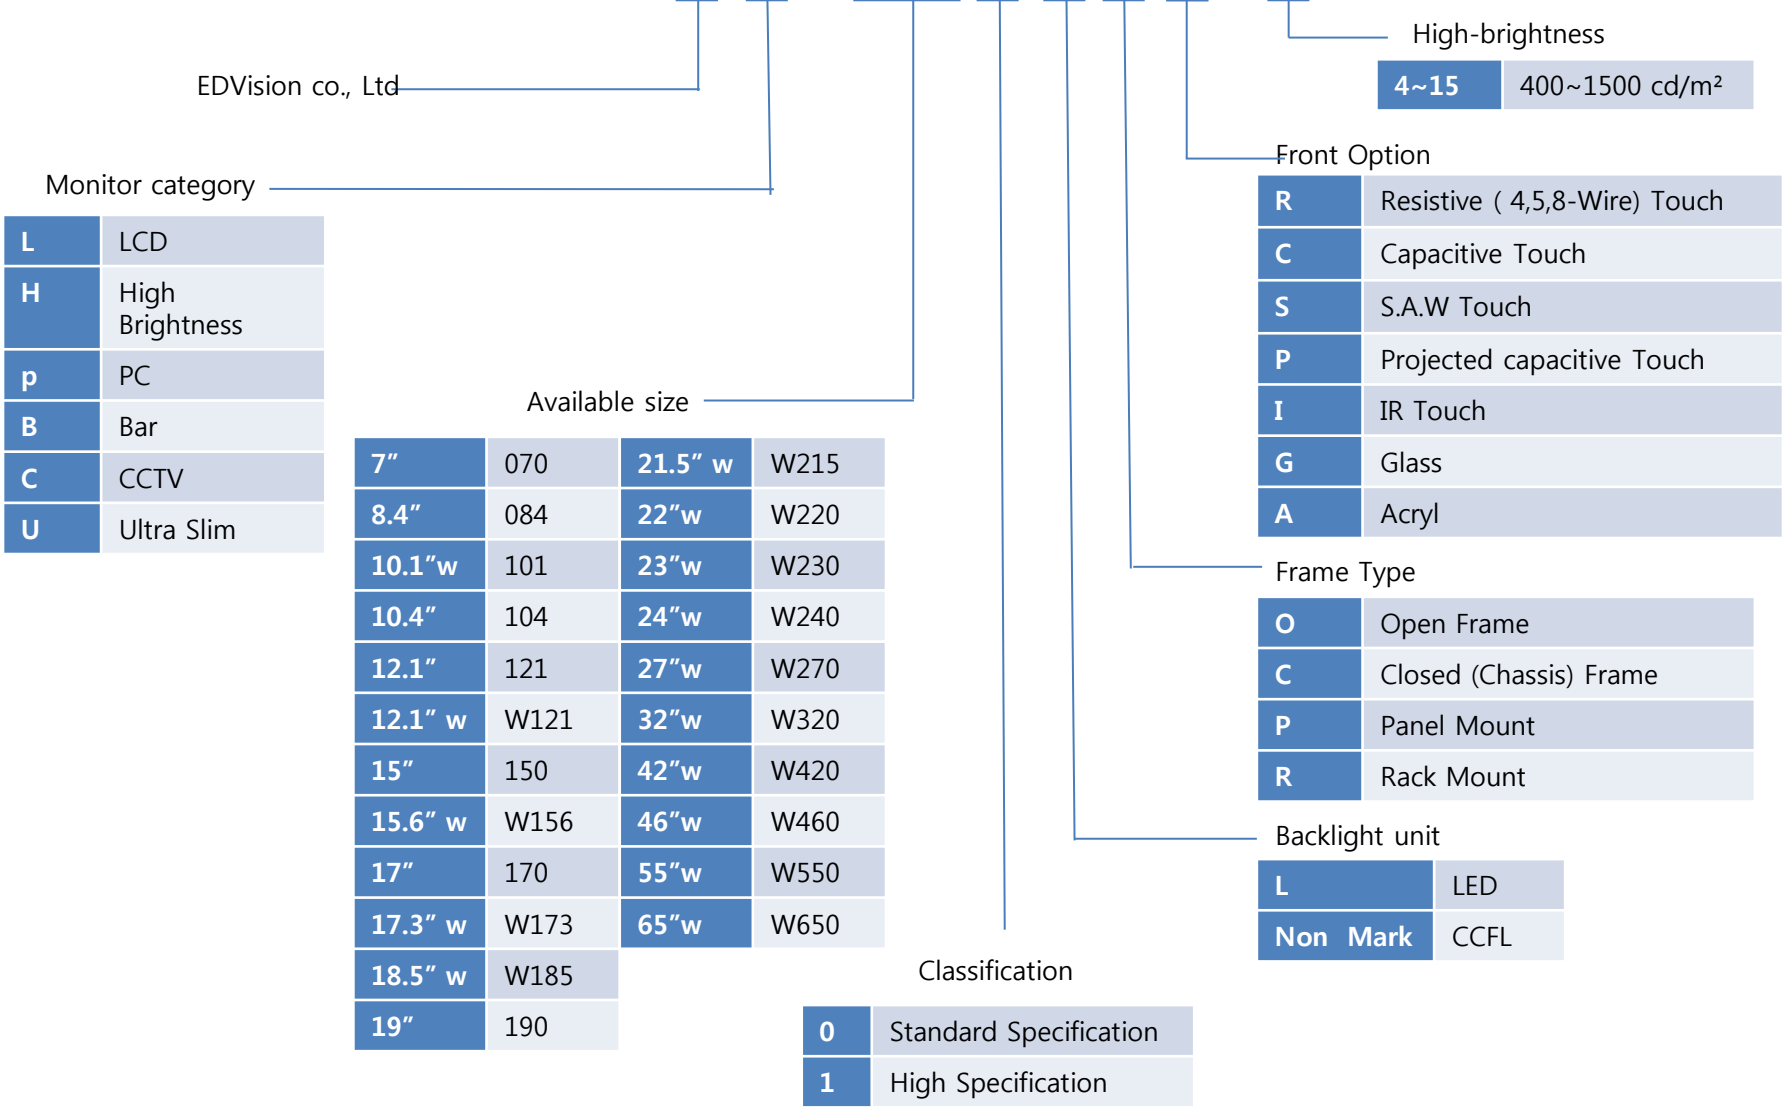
High-brightness

| 4~15 | 400~1500 cd/m² |
|---|---|

EDVision co., Ltd

Monitor category

| L | LCD |
|---|---|
| H | High Brightness |
| p | PC |
| B | Bar |
| C | CCTV |
| U | Ultra Slim |

Front Option

| R | Resistive ( 4,5,8-Wire) Touch |
|---|---|
| C | Capacitive Touch |
| S | S.A.W Touch |
| P | Projected capacitive Touch |
| I | IR Touch |
| G | Glass |
| A | Acryl |

Available size

| 7" | 070 | 21.5" w | W215 |
|---|---|---|---|
| 8.4" | 084 | 22"w | W220 |
| 10.1"w | 101 | 23"w | W230 |
| 10.4" | 104 | 24"w | W240 |
| 12.1" | 121 | 27"w | W270 |
| 12.1" w | W121 | 32"w | W320 |
| 15" | 150 | 42"w | W420 |
| 15.6" w | W156 | 46"w | W460 |
| 17" | 170 | 55"w | W550 |
| 17.3" w | W173 | 65"w | W650 |
| 18.5" w | W185 | | |
| 19" | 190 | | |

Frame Type

| O | Open Frame |
|---|---|
| C | Closed (Chassis) Frame |
| P | Panel Mount |
| R | Rack Mount |

Backlight unit

| L | LED |
|---|---|
| Non Mark | CCFL |

Classification

| 0 | Standard Specification |
|---|---|
| 1 | High Specification |